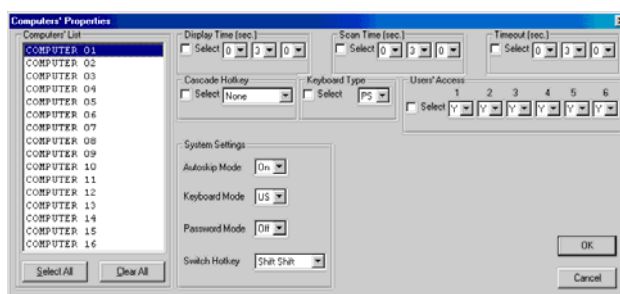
Computers' Properties

Computers' List
COMPUTER 01
COMPUTER 02
COMPUTER 03
COMPUTER 04
COMPUTER 05
COMPUTER 06
COMPUTER 07
COMPUTER 08
COMPUTER 09
COMPUTER 10
COMPUTER 11
COMPUTER 12
COMPUTER 13
COMPUTER 14
COMPUTER 15
COMPUTER 16

Select All
Clear All

Display Time (sec.)
Select 0 3 0

Scan Time (sec.)
Select 0 3 0

Timeout (sec.)
Select 0 3 0

Cascade Hotkey
Select None

Keyboard Type
Select PS

Users' Access
1 2 3 4 5 6
Select Y Y Y Y Y Y

System Settings
Autoskip Mode On
Keyboard Mode US
Password Mode Off
Switch Hotkey Shift Shift

OK
Cancel